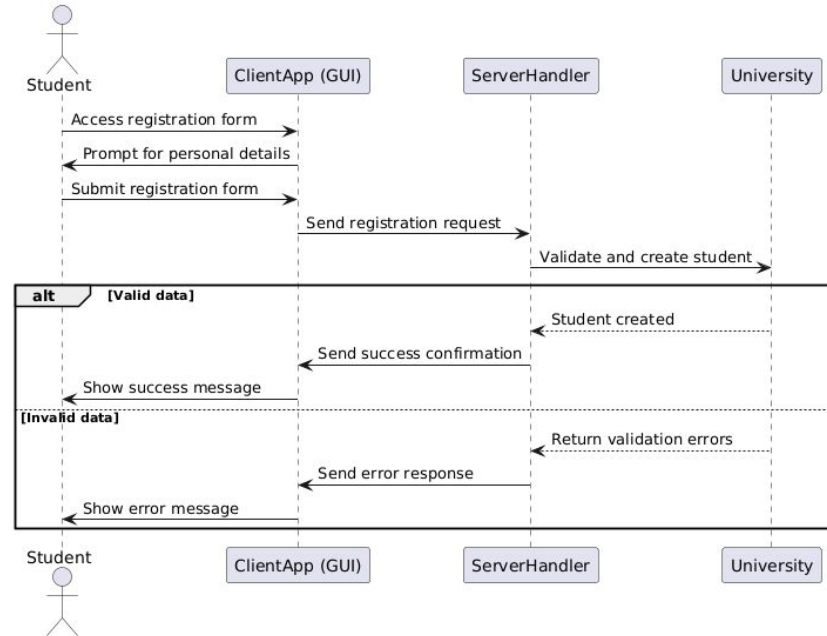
Student

ClientApp (GUI)

ServerHandler

University

Access registration form

Prompt for personal details

Submit registration form

Send registration request

Validate and create student

alt [Valid data]

Student created

Send success confirmation

Show success message

[Invalid data]

Return validation errors

Send error response

Show error message

Student

ClientApp (GUI)

ServerHandler

University